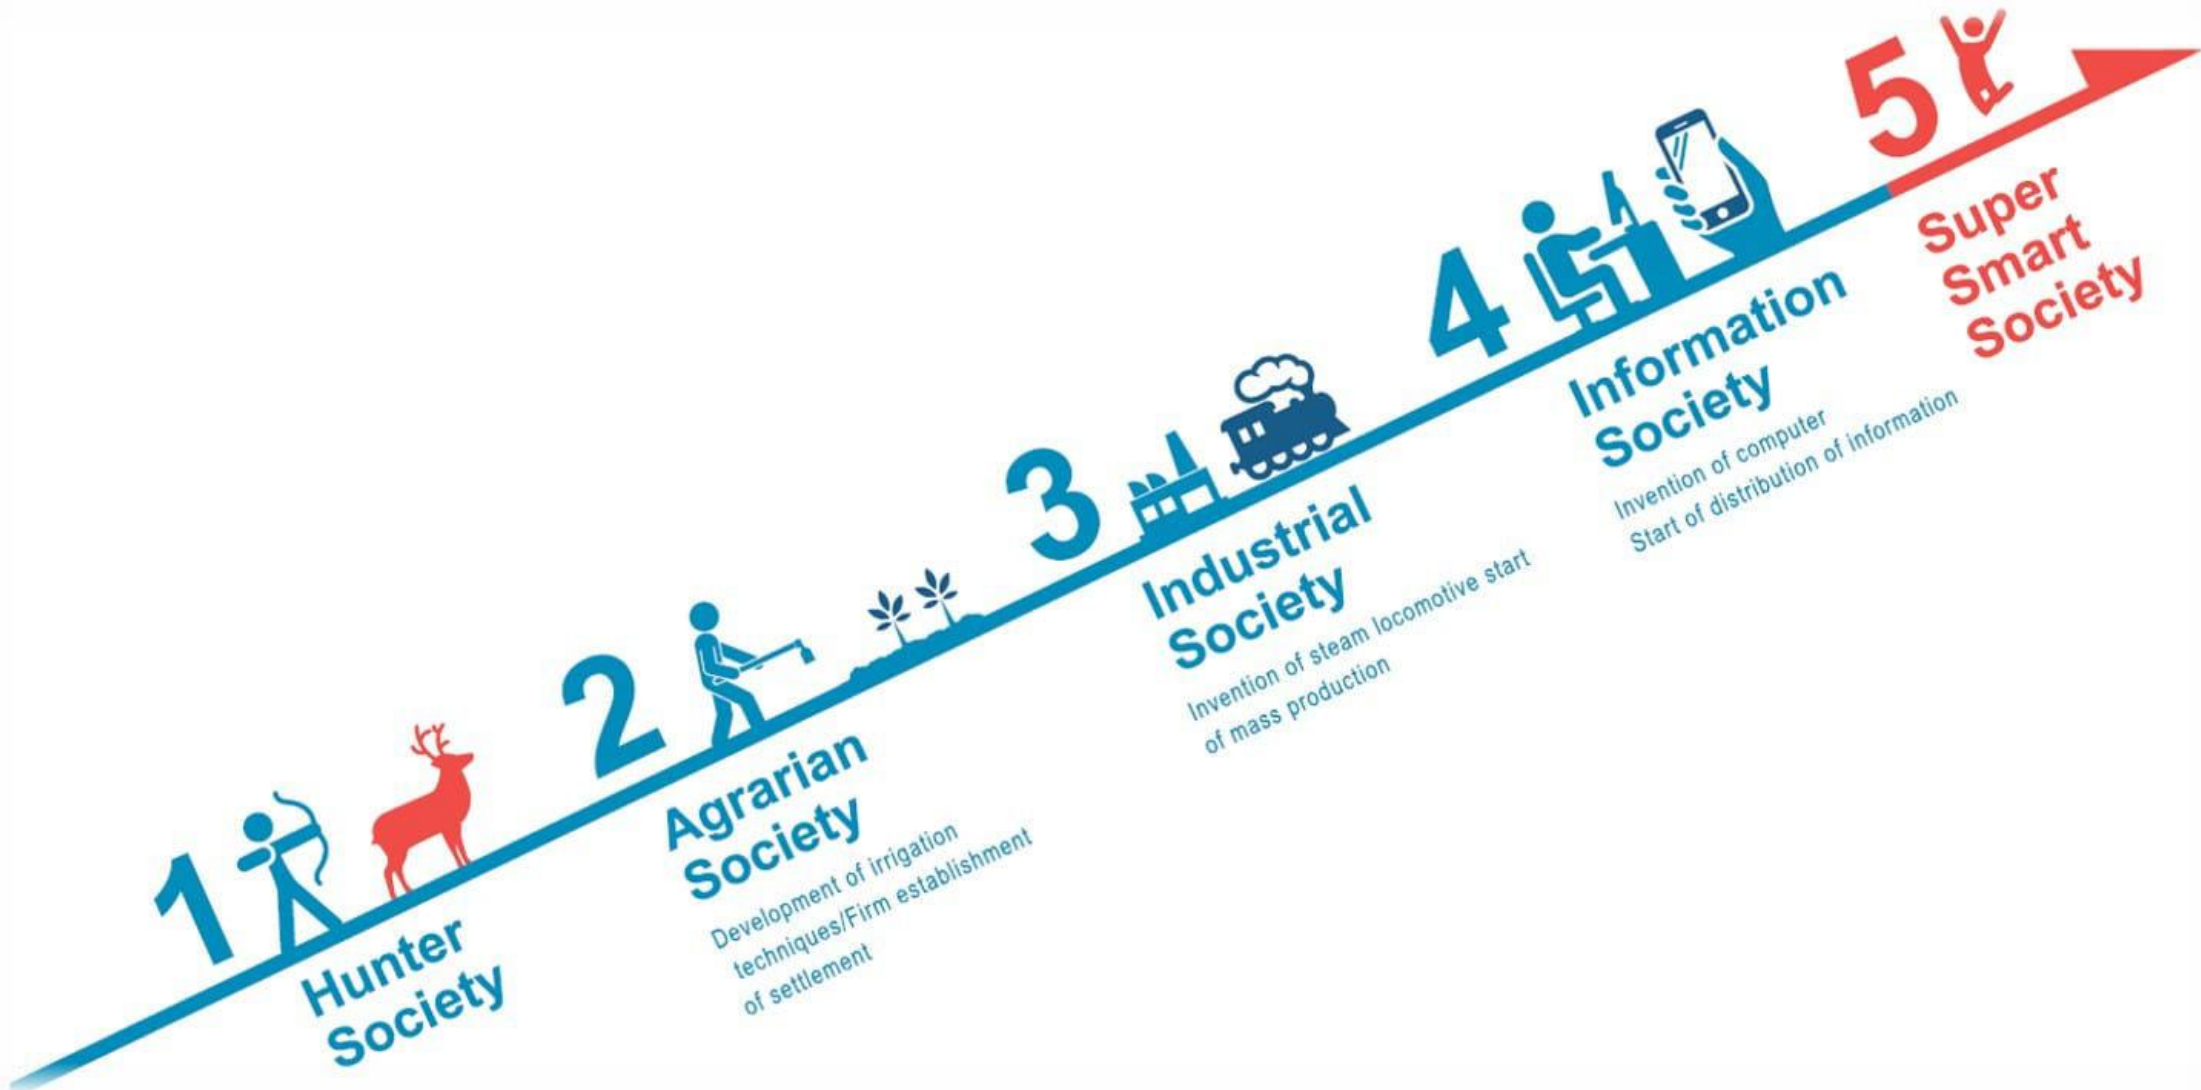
1
Hunter Society

2
Agrarian Society
Development of irrigation techniques/Firm establishment of settlement

3
Industrial Society
Invention of steam locomotive start of mass production

4
Information Society
Invention of computer
Start of distribution of information

5
Super Smart Society